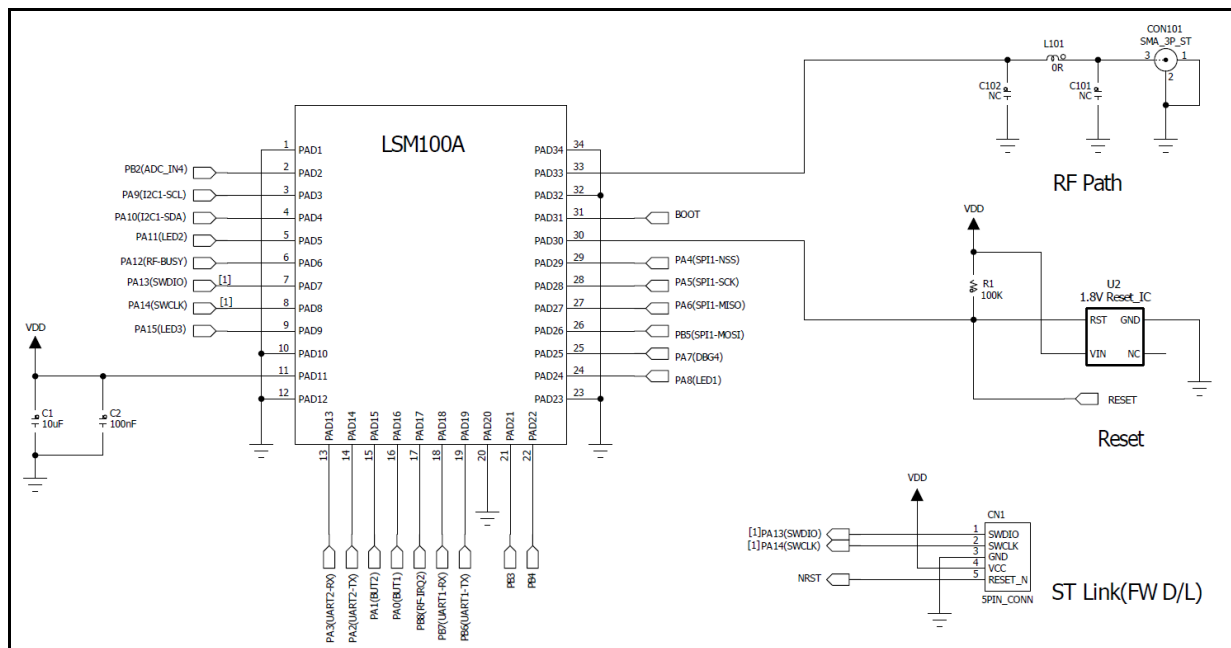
LSM100A

1 PAD1
PB2(ADC_IN4) 2 PAD2
PA9(I2C1-SCL) 3 PAD3
PA10(I2C1-SDA) 4 PAD4
PA11(LED2) 5 PAD5
PA12(RF-BUSY) 6 PAD6
PA13(SWDIO) [1] 7 PAD7
PA14(SWCLK) [1] 8 PAD8
PA15(LED3) 9 PAD9
10 PAD10
11 PAD11
12 PAD12

VDD
C1 10uF
C2 100nF

PAD13 13 PA3(UART2-RX)
PAD14 14 PA2(UART2-TX)
PAD15 15 PA1(BUT2)
PAD16 16 PA0(BUT1)
PAD17 17 PB8(RF-IRQ2)
PAD18 18 PB7(UART1-RX)
PAD19 19 PB6(UART1-TX)
PAD20 20
PAD21 21 PB3
PAD22 22 PB4

PAD34 34
PAD33 33
PAD32 32
PAD31 31 BOOT
PAD30 30
PAD29 29 PA4(SPI1-NSS)
PAD28 28 PA5(SPI1-SCK)
PAD27 27 PA6(SPI1-MISO)
PAD26 26 PB5(SPI1-MOSI)
PAD25 25 PA7(DBG4)
PAD24 24 PA8(LED1)
PAD23 23

L101 0R
CON101 SMA_3P_ST
3 1 2
C102 NC
C101 NC

RF Path

VDD
R1 100K
U2 1.8V Reset_IC
RST GND
VIN NC
RESET

Reset

VDD
CN1
[1]PA13(SWDIO) 1 SWDIO
[1]PA14(SWCLK) 2 SWCLK
3 GND
4 VCC
NRST 5 RESET_N
5PIN_CONN

ST Link(FW D/L)